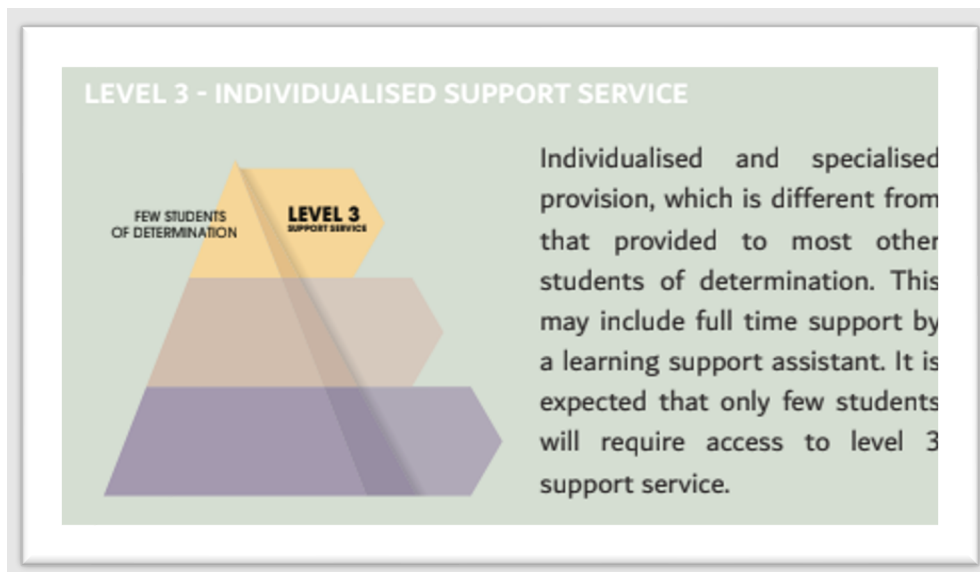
LEVEL 3 - INDIVIDUALISED SUPPORT SERVICE

FEW STUDENTS OF DETERMINATION

LEVEL 3
SUPPORT SERVICE

Individualised and specialised provision, which is different from that provided to most other students of determination. This may include full time support by a learning support assistant. It is expected that only few students will require access to level 3 support service.